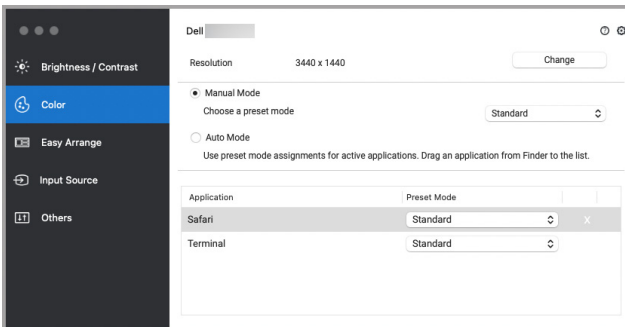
Brightness / Contrast
Color
Easy Arrange
Input Source
Others

Dell

Resolution 3440 x 1440

Change

Manual Mode

Choose a preset mode

Standard

Auto Mode

Use preset mode assignments for active applications. Drag an application from Finder to the list.

| Application | Preset Mode | |
|---|---|---|
| Safari | Standard | X |
| Terminal | Standard | |